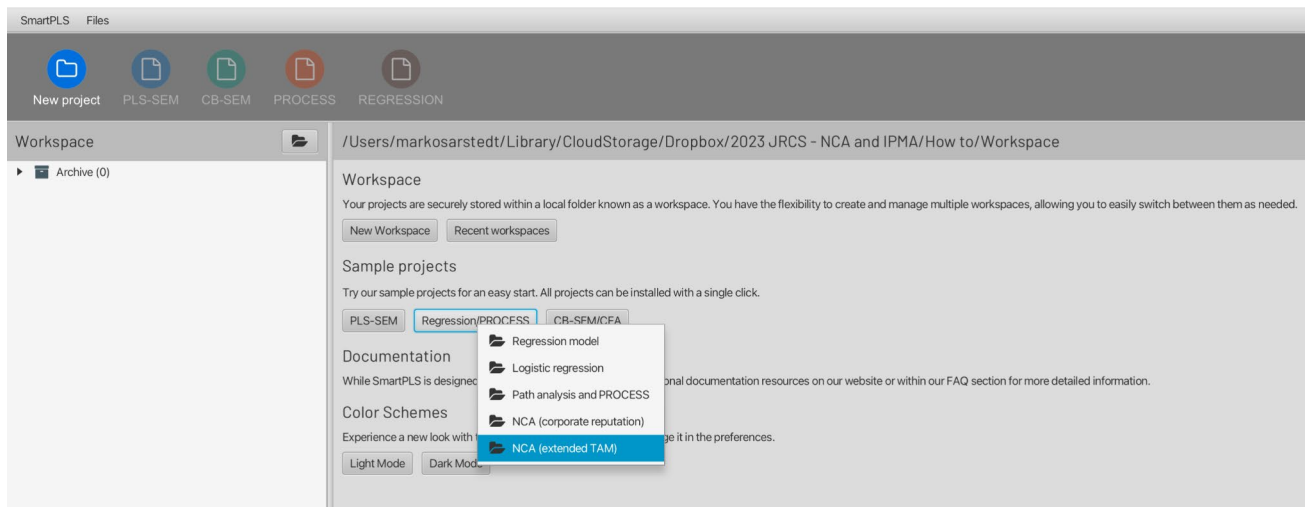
SmartPLS Files

New project PLS-SEM CB-SEM PROCESS REGRESSION

Workspace

Archive (0)

/Users/markosarstedt/Library/CloudStorage/Dropbox/2023 JRCS - NCA and IPMA/How to/Workspace

Workspace

Your projects are securely stored within a local folder known as a workspace. You have the flexibility to create and manage multiple workspaces, allowing you to easily switch between them as needed.

New Workspace Recent workspaces

Sample projects

Try our sample projects for an easy start. All projects can be installed with a single click.

PLS-SEM Regression/PROCESS CB-SEM/CFA

Regression model
Logistic regression
Path analysis and PROCESS
NCA (corporate reputation)
NCA (extended TAM)

Documentation

While SmartPLS is designed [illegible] onal documentation resources on our website or within our FAQ section for more detailed information.

Color Schemes

Experience a new look with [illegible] ge it in the preferences.

Light Mode Dark Mode